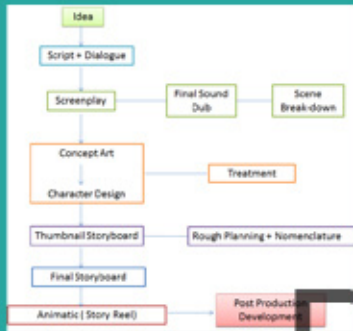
Idea

Script + Dialogue

Screenplay

Final Sound Dub

Scene Break-down

Concept Art

Character Design

Treatment

Thumbnail Storyboard

Rough Planning + Nomenclature

Final Storyboard

Animatic ( Story Reel)

Post Production Development